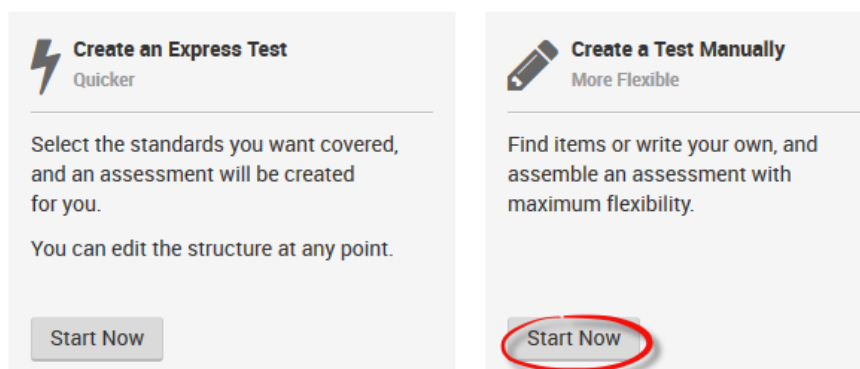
Create an Express Test
Quicker

Select the standards you want covered, and an assessment will be created for you.

You can edit the structure at any point.

Start Now

Create a Test Manually
More Flexible

Find items or write your own, and assemble an assessment with maximum flexibility.

Start Now